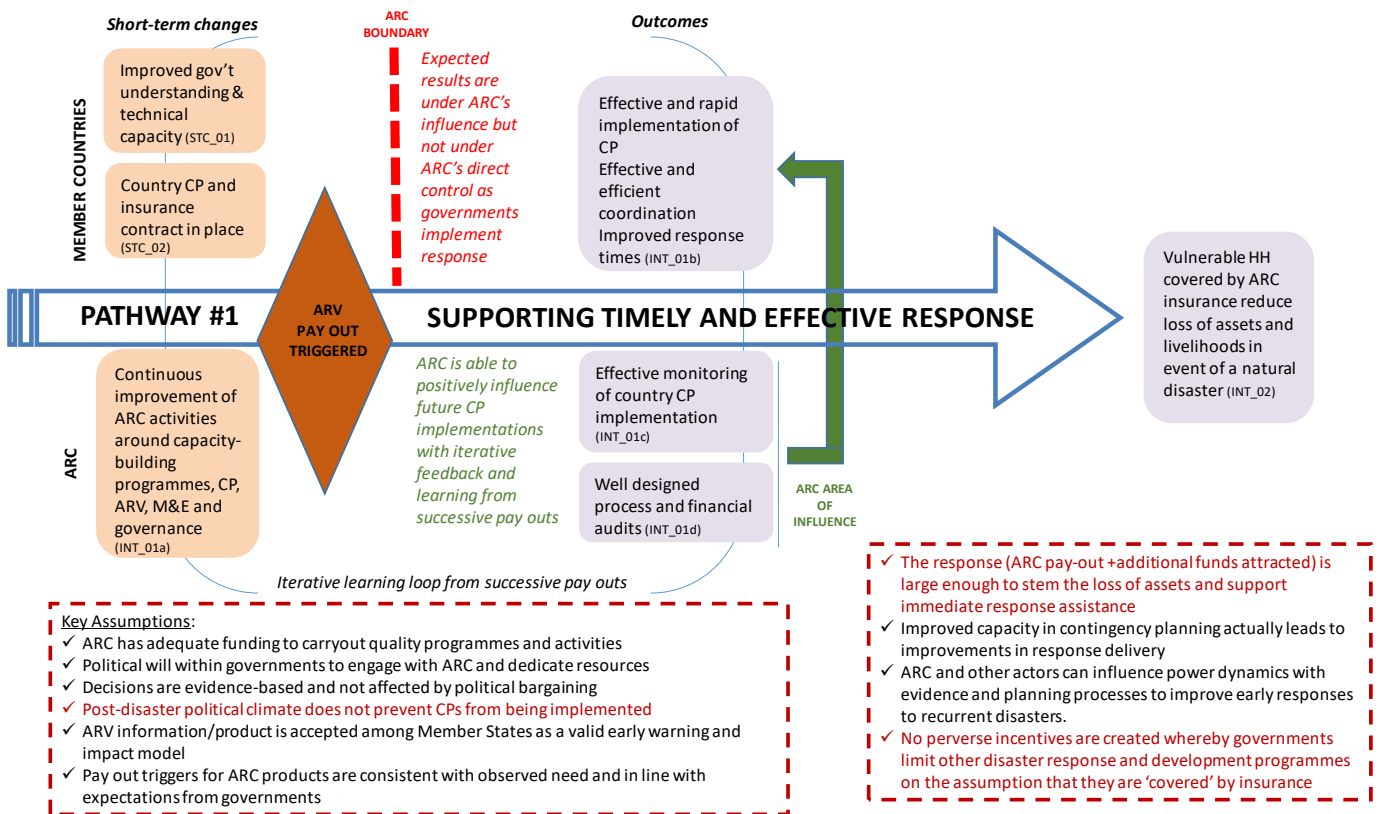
Short-term changes

ARC BOUNDARY

Outcomes

MEMBER COUNTRIES

Improved gov't understanding & technical capacity (STC_01)

Country CP and insurance contract in place (STC_02)

Expected results are under ARC's influence but not under ARC's direct control as governments implement response

Effective and rapid implementation of CP
Effective and efficient coordination
Improved response times (INT_01b)

Vulnerable HH covered by ARC insurance reduce loss of assets and livelihoods in event of a natural disaster (INT_02)

PATHWAY #1

ARV PAY OUT TRIGGERED

SUPPORTING TIMELY AND EFFECTIVE RESPONSE

ARC

Continuous improvement of ARC activities around capacity-building programmes, CP, ARV, M&E and governance (INT_01a)

ARC is able to positively influence future CP implementations with iterative feedback and learning from successive pay outs

Effective monitoring of country CP implementation (INT_01c)

Well designed process and financial audits (INT_01d)

ARC AREA OF INFLUENCE

Iterative learning loop from successive pay outs

Key Assumptions:
✓ ARC has adequate funding to carryout quality programmes and activities
✓ Political will within governments to engage with ARC and dedicate resources
✓ Decisions are evidence-based and not affected by political bargaining
✓ Post-disaster political climate does not prevent CPs from being implemented
✓ ARV information/product is accepted among Member States as a valid early warning and impact model
✓ Pay out triggers for ARC products are consistent with observed need and in line with expectations from governments

✓ The response (ARC pay-out +additional funds attracted) is large enough to stem the loss of assets and support immediate response assistance
✓ Improved capacity in contingency planning actually leads to improvements in response delivery
✓ ARC and other actors can influence power dynamics with evidence and planning processes to improve early responses to recurrent disasters.
✓ No perverse incentives are created whereby governments limit other disaster response and development programmes on the assumption that they are 'covered' by insurance